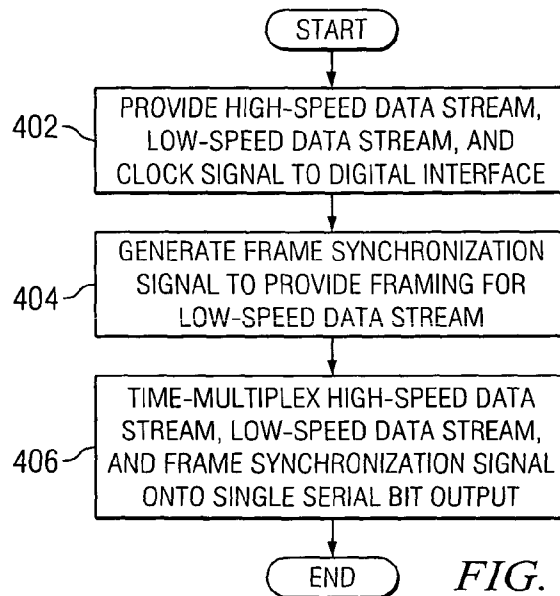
START

402 PROVIDE HIGH-SPEED DATA STREAM, LOW-SPEED DATA STREAM, AND CLOCK SIGNAL TO DIGITAL INTERFACE

404 GENERATE FRAME SYNCHRONIZATION SIGNAL TO PROVIDE FRAMING FOR LOW-SPEED DATA STREAM

406 TIME-MULTIPLEX HIGH-SPEED DATA STREAM, LOW-SPEED DATA STREAM, AND FRAME SYNCHRONIZATION SIGNAL ONTO SINGLE SERIAL BIT OUTPUT

END

FIG.